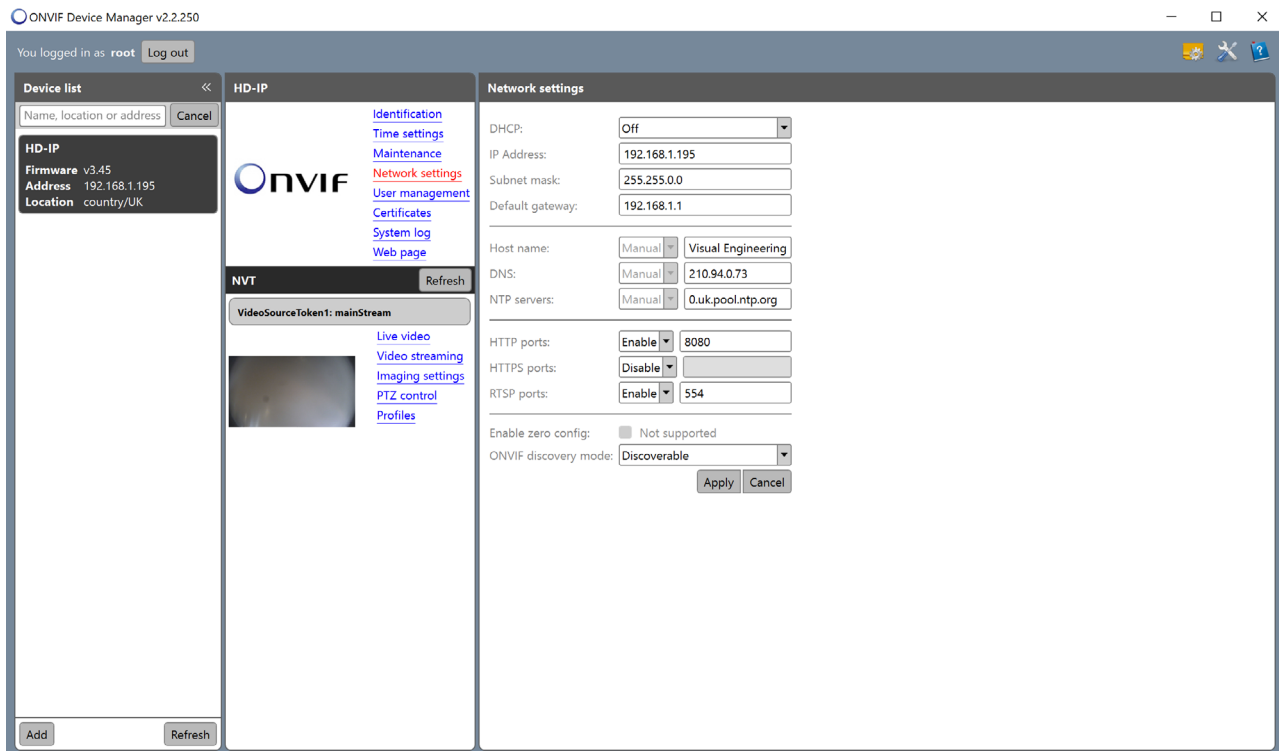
ONVIF Device Manager v2.2.250

You logged in as root Log out

Device list

Name, location or address Cancel

HD-IP
Firmware v3.45
Address 192.168.1.195
Location country/UK

Add Refresh

HD-IP

ONVIF

Identification
Time settings
Maintenance
Network settings
User management
Certificates
System log
Web page

NVT Refresh

VideoSourceToken1: mainStream

Live video
Video streaming
Imaging settings
PTZ control
Profiles

Network settings

DHCP: Off
IP Address: 192.168.1.195
Subnet mask: 255.255.0.0
Default gateway: 192.168.1.1

Host name: Manual Visual Engineering
DNS: Manual 210.94.0.73
NTP servers: Manual 0.uk.pool.ntp.org

HTTP ports: Enable 8080
HTTPS ports: Disable
RTSP ports: Enable 554

Enable zero config: Not supported
ONVIF discovery mode: Discoverable

Apply Cancel